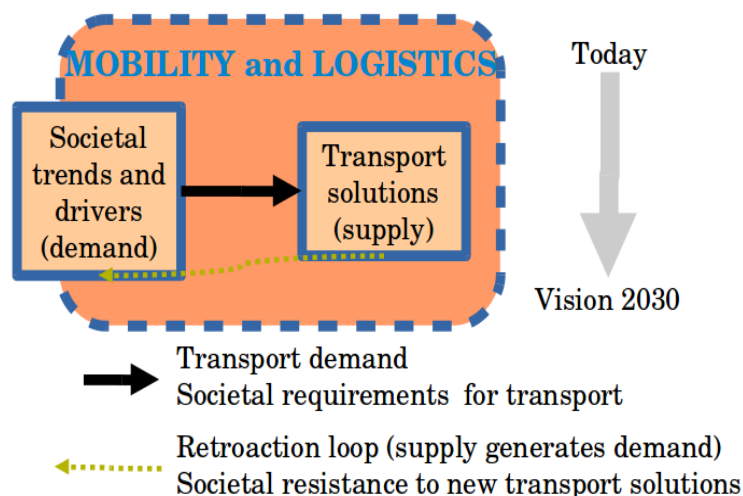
MOBILITY and LOGISTICS

Societal trends and drivers (demand)

Transport solutions (supply)

Today

Vision 2030

Transport demand
Societal requirements for transport

Retroaction loop (supply generates demand)
Societal resistance to new transport solutions